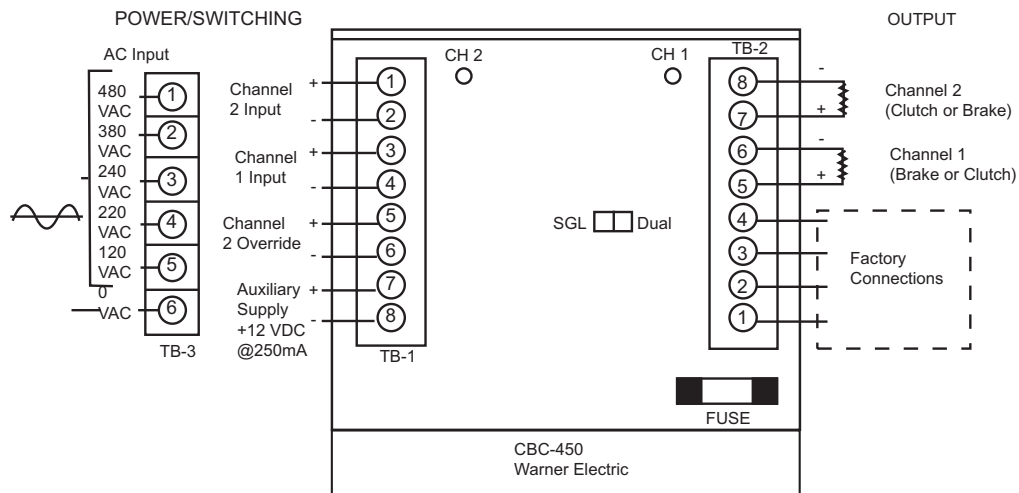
POWER/SWITCHING

OUTPUT

AC Input

480 VAC ① 380 VAC ② 240 VAC ③ 220 VAC ④ 120 VAC ⑤ 0 VAC ⑥

TB-3

Channel 2 Input + ① - ②
Channel 1 Input + ③ - ④
Channel 2 Override + ⑤ - ⑥
Auxiliary Supply +12 VDC @250mA + ⑦ - ⑧

TB-1

CH 2

CH 1

SGL Dual

TB-2

⑧ - ⑦ + Channel 2 (Clutch or Brake)
⑥ - ⑤ + Channel 1 (Brake or Clutch)
④ ③ ② ①
Factory Connections

FUSE

CBC-450
Warner Electric